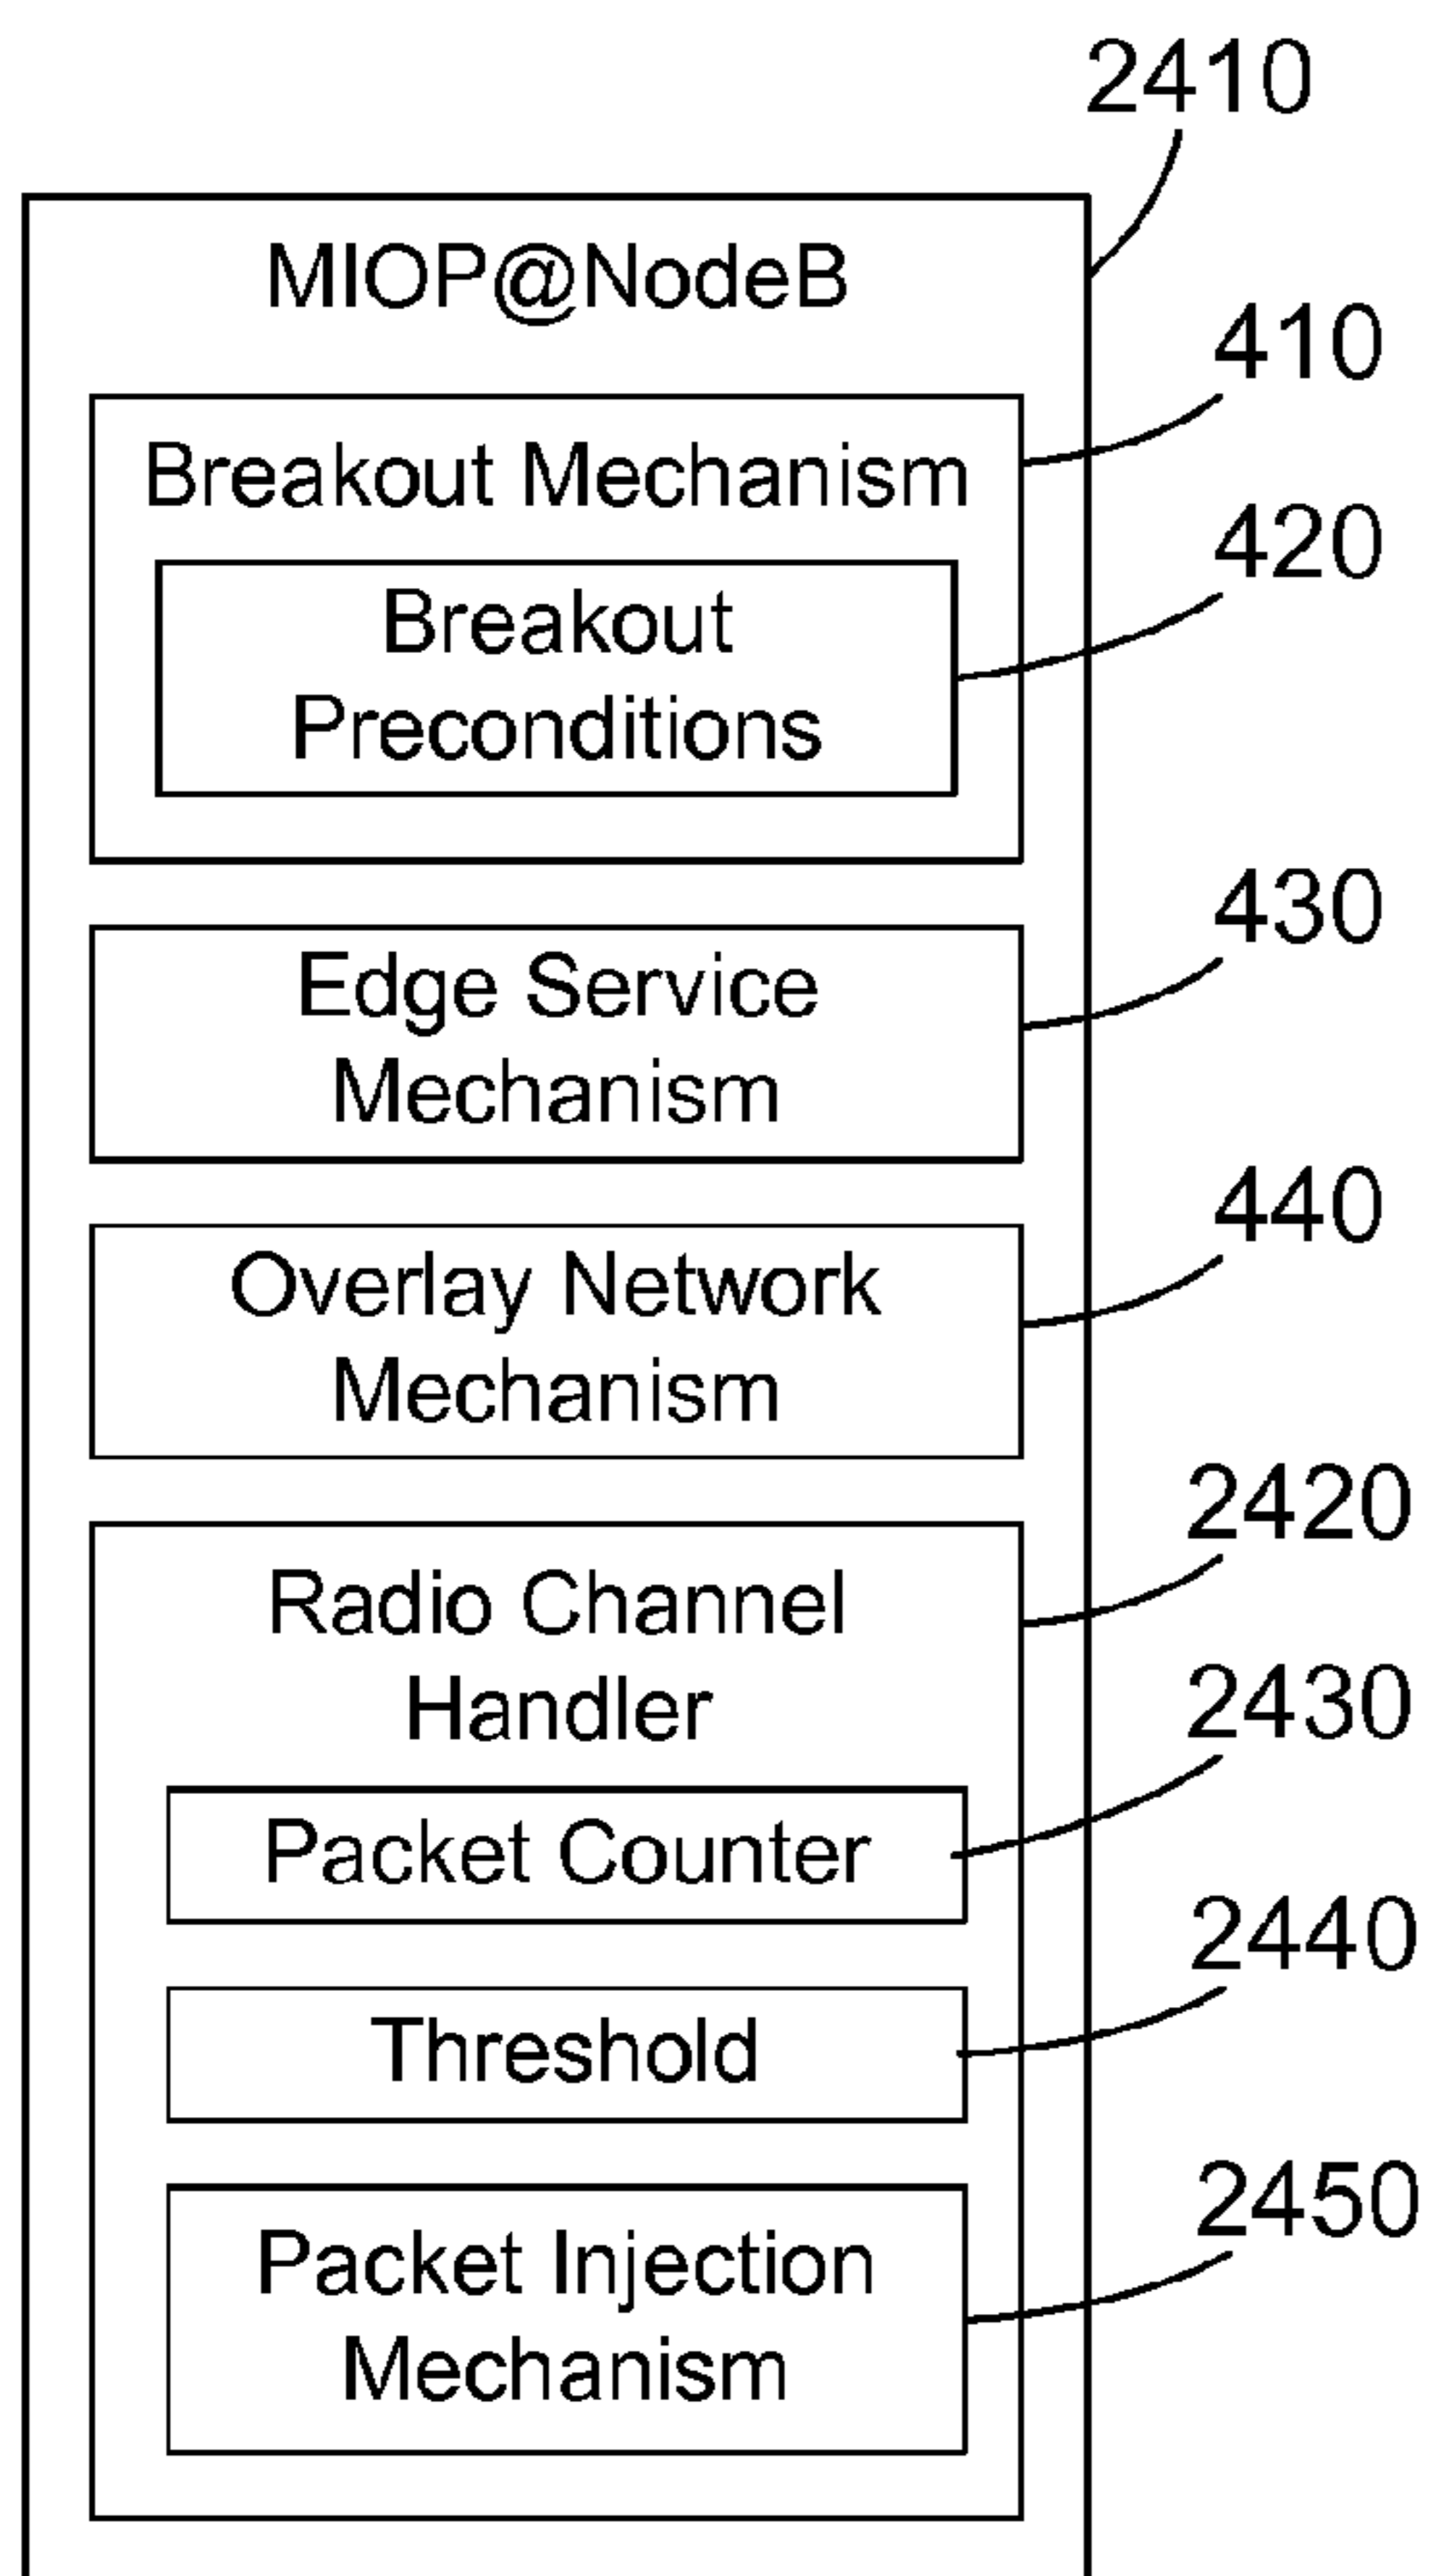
2410

MIOP@NodeB

410

Breakout Mechanism

420

Breakout Preconditions

430

Edge Service Mechanism

440

Overlay Network Mechanism

2420

Radio Channel Handler

2430

Packet Counter

2440

Threshold

2450

Packet Injection Mechanism